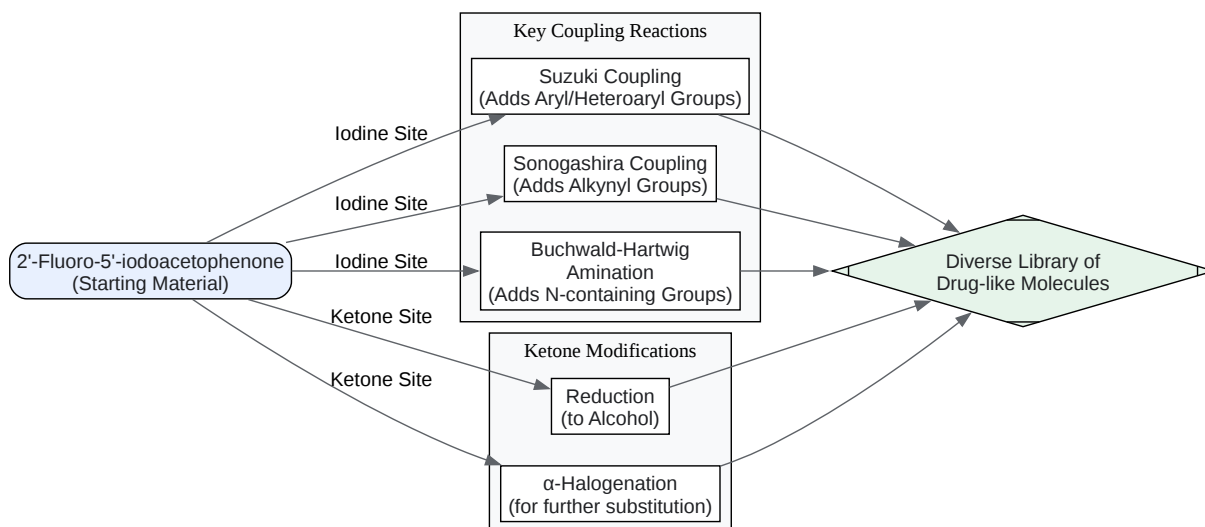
2'-Fluoro-5'-iodoacetophenone
(Starting Material)

Iodine Site

Iodine Site

Iodine Site

Ketone Site

Ketone Site

Key Coupling Reactions

Suzuki Coupling
(Adds Aryl/Heteroaryl Groups)

Sonogashira Coupling
(Adds Alkynyl Groups)

Buchwald-Hartwig
Amination
(Adds N-containing Groups)

Ketone Modifications

Reduction
(to Alcohol)

α-Halogenation
(for further substitution)

Diverse Library of
Drug-like Molecules